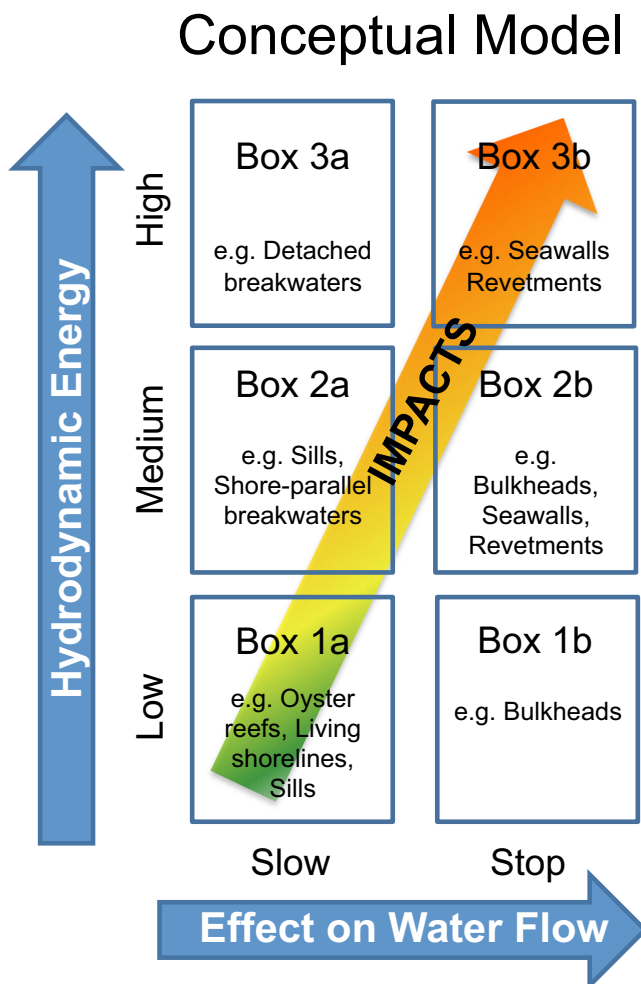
Conceptual Model

Hydrodynamic Energy

High

Box 3a

e.g. Detached breakwaters

Box 3b

e.g. Seawalls Revetments

Medium

Box 2a

e.g. Sills, Shore-parallel breakwaters

IMPACTS

Box 2b

e.g. Bulkheads, Seawalls, Revetments

Low

Box 1a

e.g. Oyster reefs, Living shorelines, Sills

Box 1b

e.g. Bulkheads

Slow

Stop

Effect on Water Flow